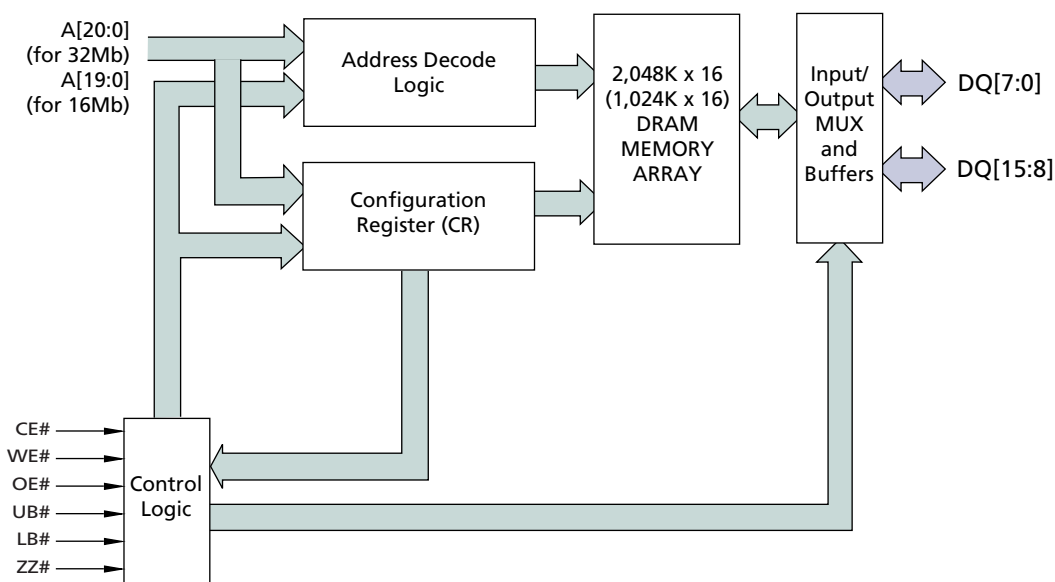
A[20:0]
(for 32Mb)
A[19:0]
(for 16Mb)

Address Decode
Logic

2,048K x 16
(1,024K x 16)
DRAM
MEMORY
ARRAY

Input/
Output
MUX
and
Buffers

DQ[7:0]

DQ[15:8]

Configuration
Register (CR)

CE#
WE#
OE#
UB#
LB#
ZZ#

Control
Logic